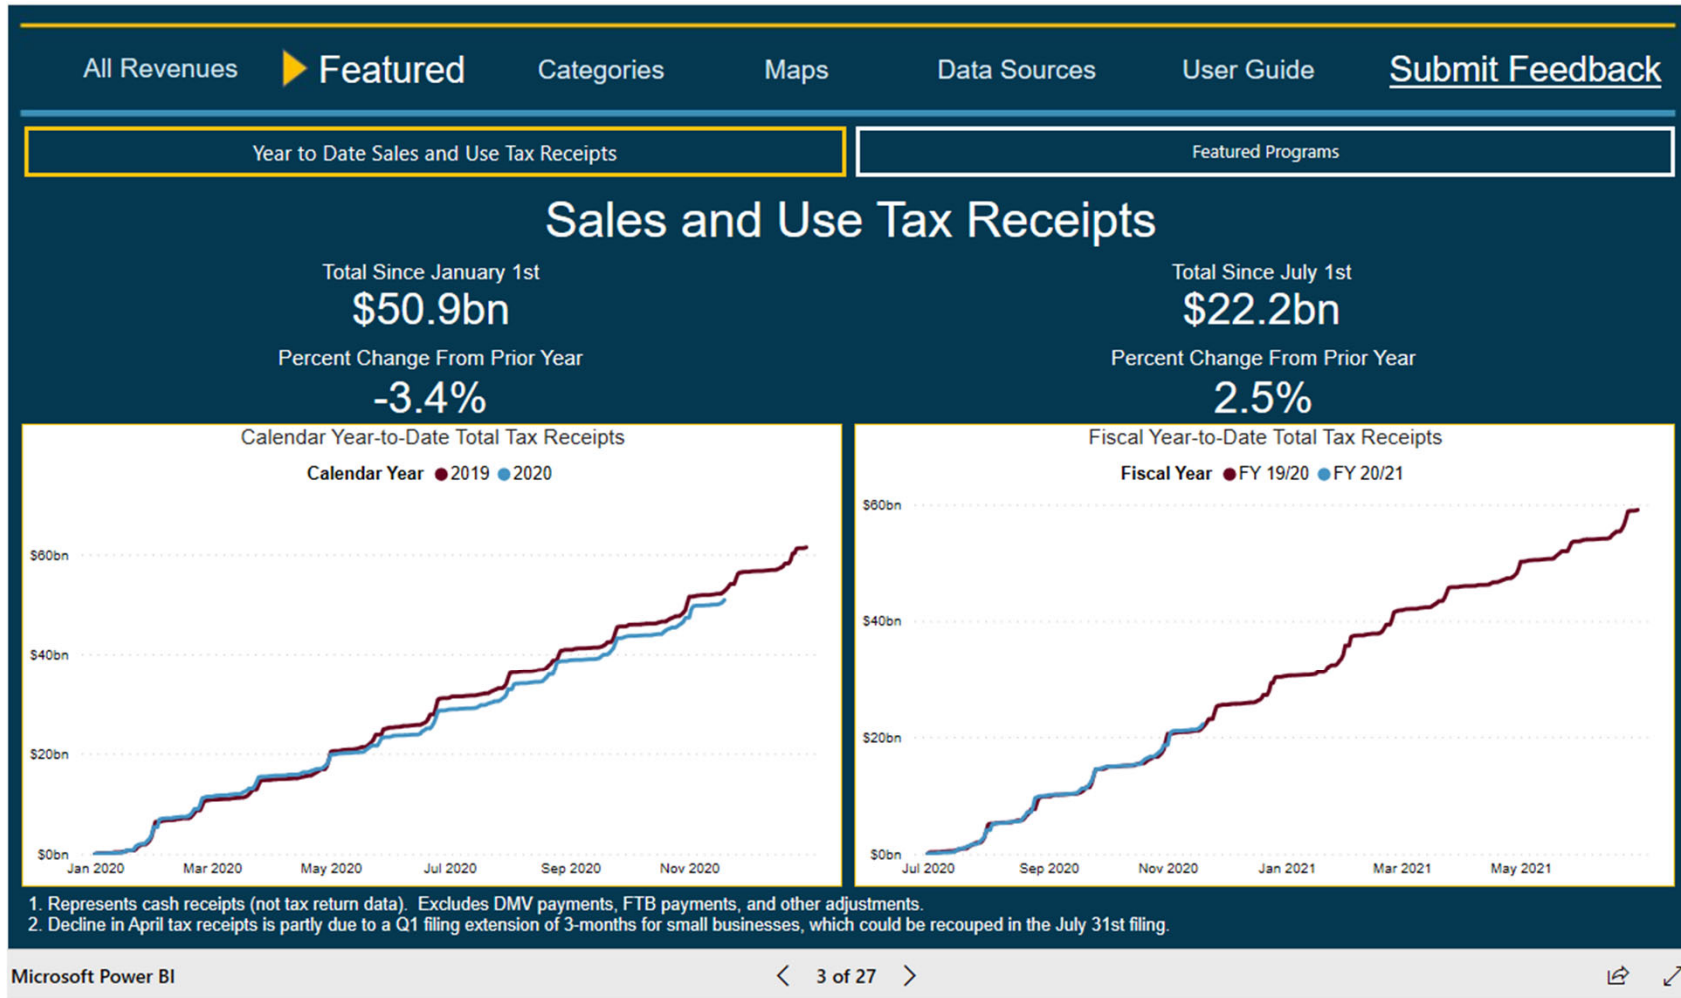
All Revenues Featured Categories Maps Data Sources User Guide Submit Feedback

Year to Date Sales and Use Tax Receipts

Featured Programs

Sales and Use Tax Receipts

Total Since January 1st
$50.9bn
Percent Change From Prior Year
-3.4%

Total Since July 1st
$22.2bn
Percent Change From Prior Year
2.5%

Calendar Year-to-Date Total Tax Receipts
Calendar Year 2019 2020
$60bn
$40bn
$20bn
$0bn
Jan 2020 Mar 2020 May 2020 Jul 2020 Sep 2020 Nov 2020

Fiscal Year-to-Date Total Tax Receipts
Fiscal Year FY 19/20 FY 20/21
$60bn
$40bn
$20bn
$0bn
Jul 2020 Sep 2020 Nov 2020 Jan 2021 Mar 2021 May 2021

1. Represents cash receipts (not tax return data). Excludes DMV payments, FTB payments, and other adjustments.
2. Decline in April tax receipts is partly due to a Q1 filing extension of 3-months for small businesses, which could be recouped in the July 31st filing.

Microsoft Power BI
3 of 27